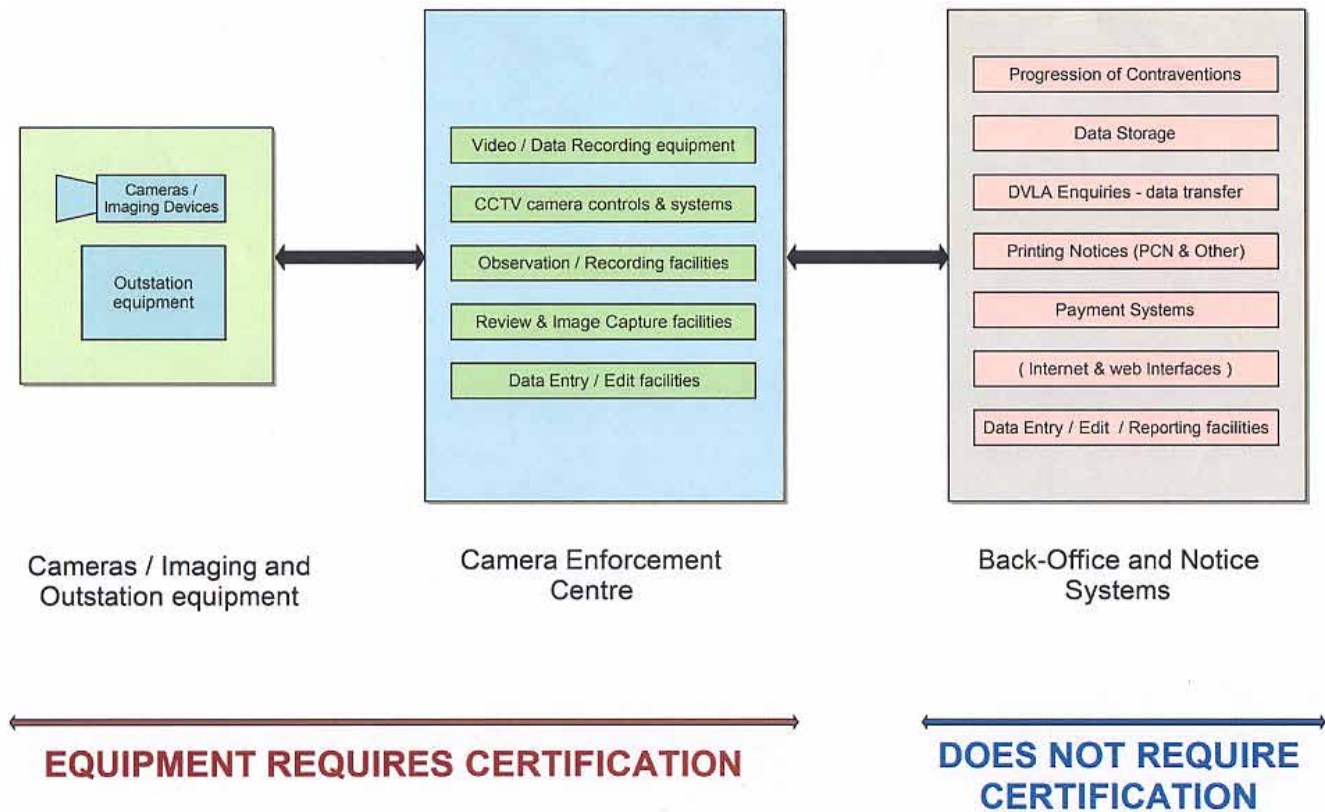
Cameras / Imaging Devices

Outstation equipment

Video / Data Recording equipment

CCTV camera controls & systems

Observation / Recording facilities

Review & Image Capture facilities

Data Entry / Edit facilities

Progression of Contraventions

Data Storage

DVLA Enquiries - data transfer

Printing Notices (PCN & Other)

Payment Systems

( Internet & web Interfaces )

Data Entry / Edit / Reporting facilities

Cameras / Imaging and Outstation equipment

Camera Enforcement Centre

Back-Office and Notice Systems

EQUIPMENT REQUIRES CERTIFICATION

DOES NOT REQUIRE CERTIFICATION